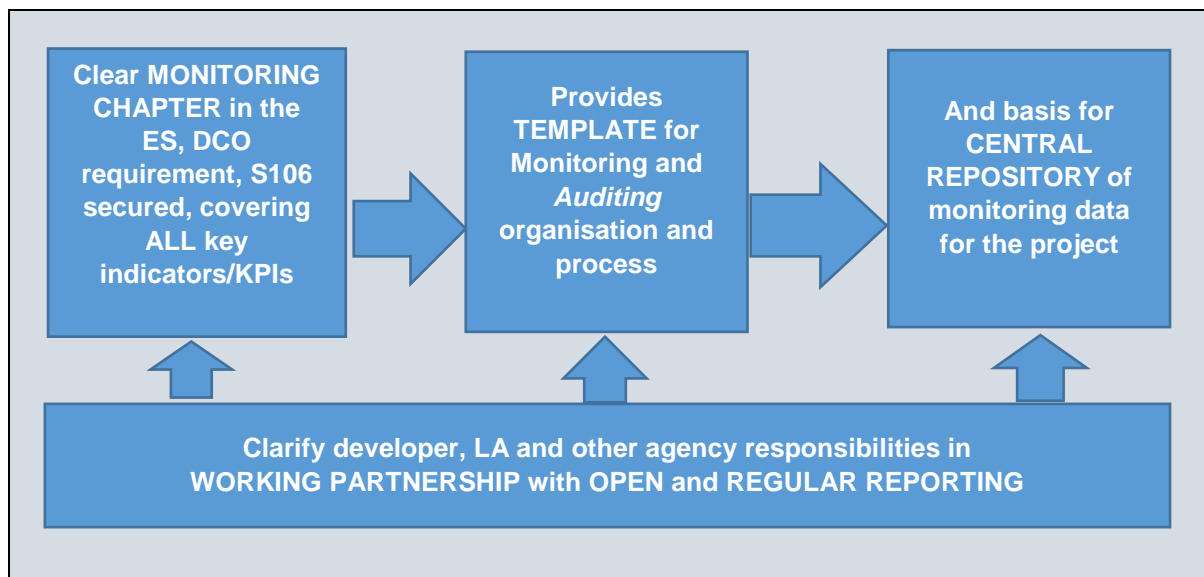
Clear MONITORING CHAPTER in the ES, DCO requirement, S106 secured, covering ALL key indicators/KPIs

Provides TEMPLATE for Monitoring and *Auditing* organisation and process

And basis for CENTRAL REPOSITORY of monitoring data for the project

Clarify developer, LA and other agency responsibilities in WORKING PARTNERSHIP with OPEN and REGULAR REPORTING